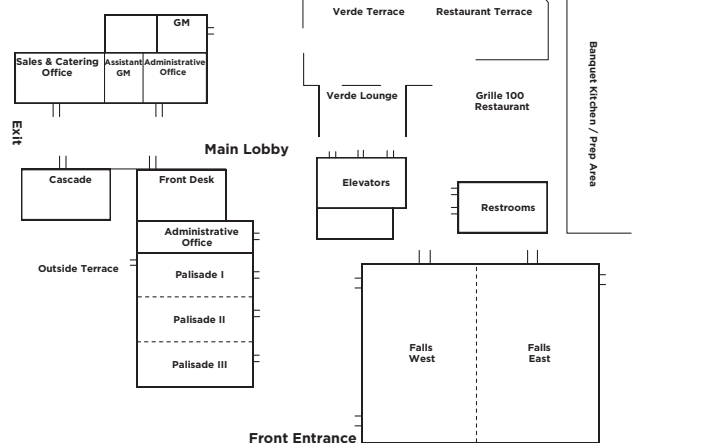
GM

Sales & Catering Office

Assistant GM

Administrative Office

Exit

Verde Terrace

Restaurant Terrace

Verde Lounge

Grille 100 Restaurant

Banquet Kitchen / Prep Area

Main Lobby

Cascade

Front Desk

Elevators

Restrooms

Administrative Office

Outside Terrace

Palisade I

Palisade II

Palisade III

Falls West

Falls East

Front Entrance